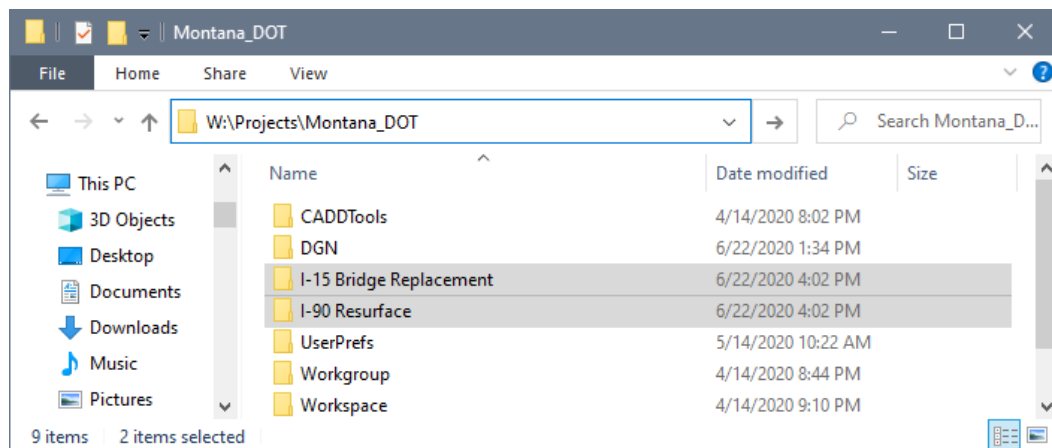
Montana_DOT

File Home Share View

W:\Projects\Montana_DOT

Search Montana_D...

This PC
3D Objects
Desktop
Documents
Downloads
Music
Pictures

| Name | Date modified | Size |
|---|---|---|
| CADDTools | 4/14/2020 8:02 PM | |
| DGN | 6/22/2020 1:34 PM | |
| I-15 Bridge Replacement | 6/22/2020 4:02 PM | |
| I-90 Resurface | 6/22/2020 4:02 PM | |
| UserPrefs | 5/14/2020 10:22 AM | |
| Workgroup | 4/14/2020 8:44 PM | |
| Workspace | 4/14/2020 9:10 PM | |

9 items 2 items selected